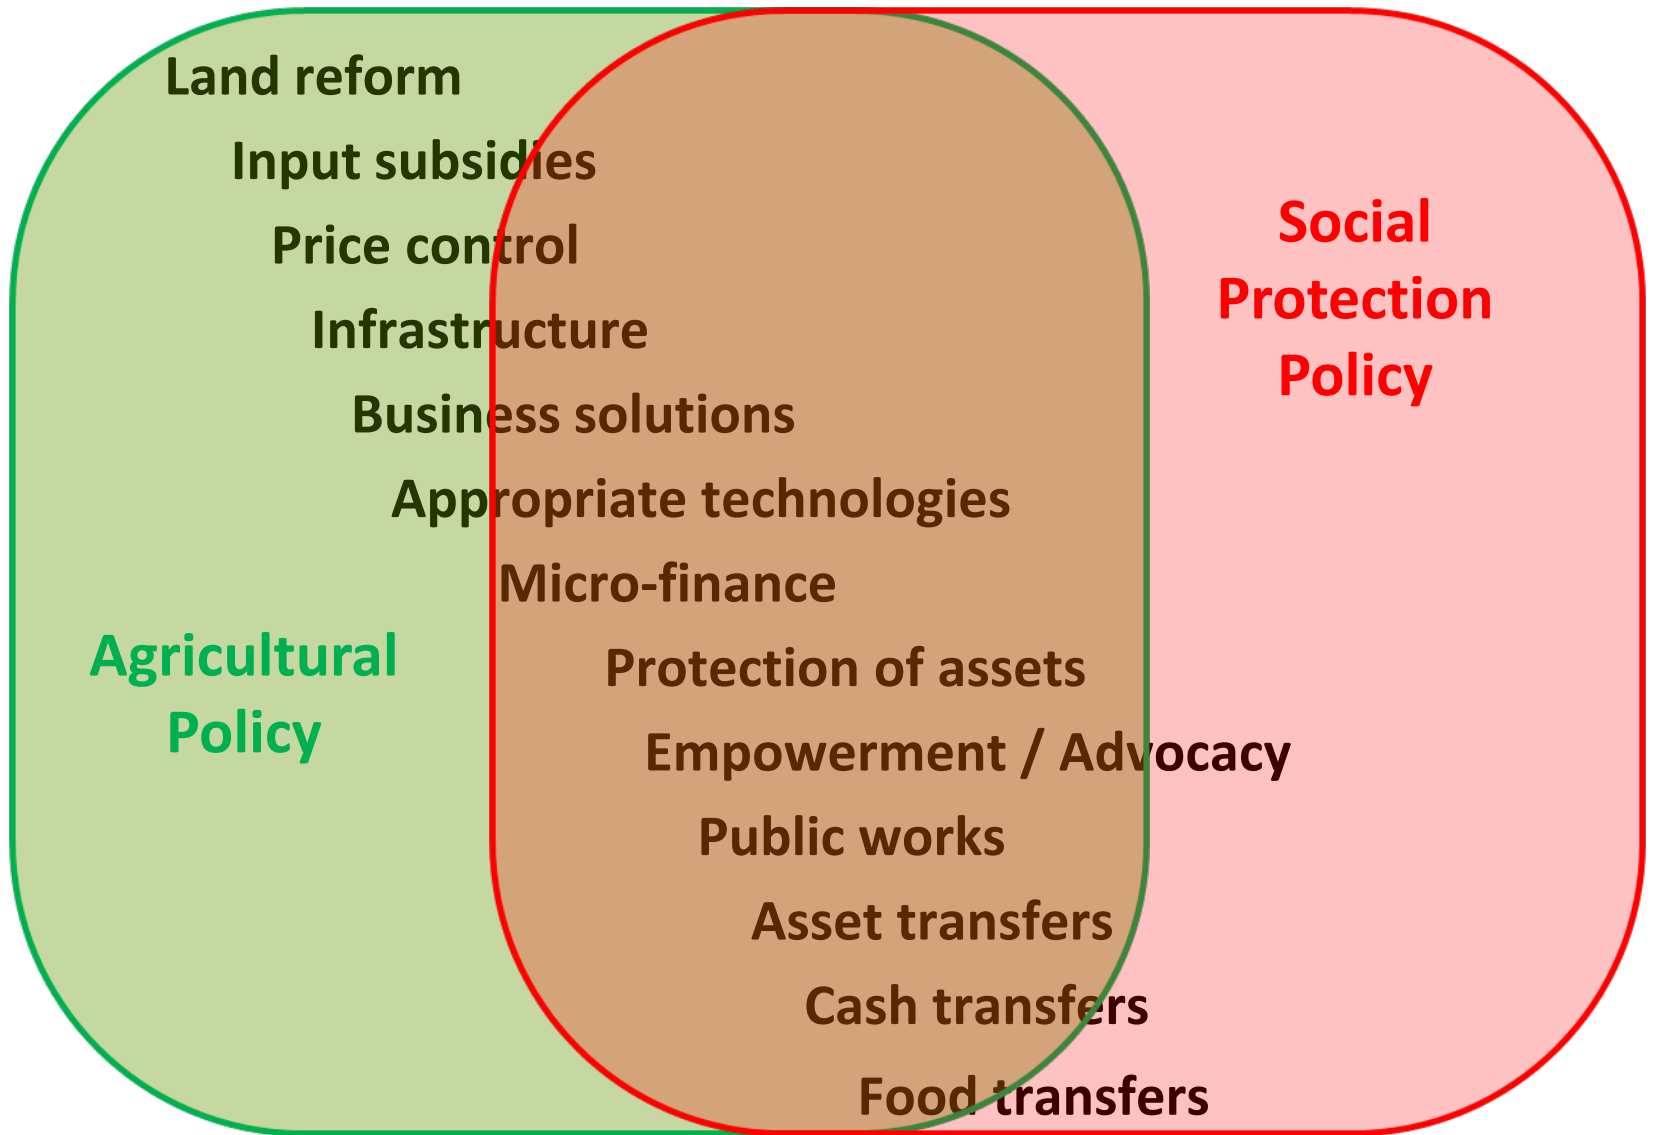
Land reform

Input subsidies

Price control

Infrastructure

Business solutions

Appropriate technologies

Micro-finance

Protection of assets

Empowerment / Advocacy

Public works

Asset transfers

Cash transfers

Food transfers

Social Protection Policy

Agricultural Policy